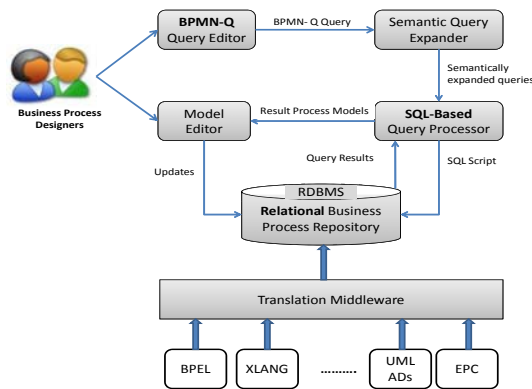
Business Process Designers

BPMN-Q Query Editor

BPMN- Q Query

Semantic Query Expander

Semantically expanded queries

Model Editor

Result Process Models

SQL-Based Query Processor

Updates

Query Results

SQL Script

RDBMS

Relational Business Process Repository

Translation Middleware

BPEL

XLANG

.........

UML ADs

EPC